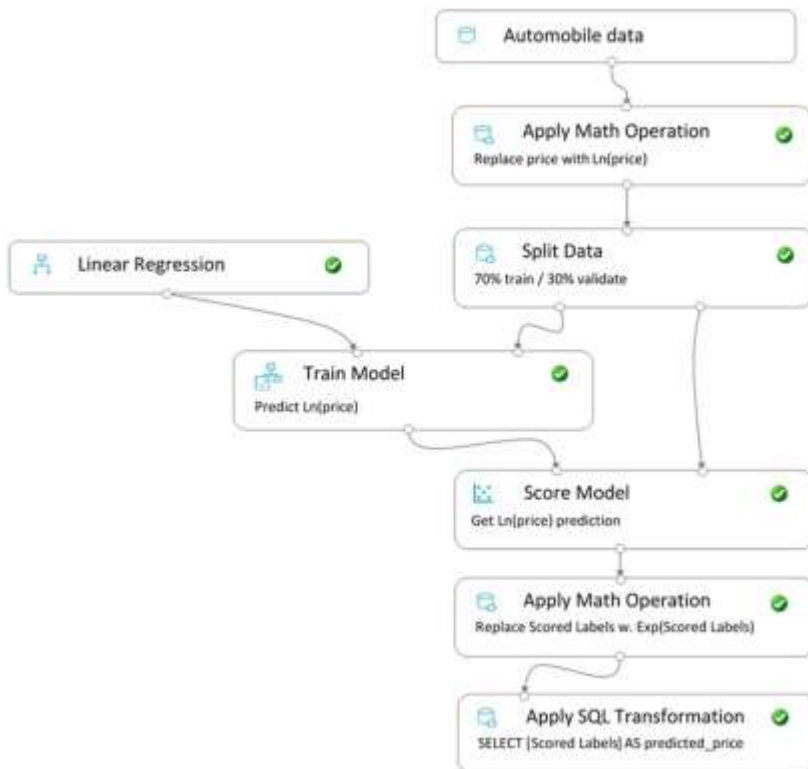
Automobile data

Apply Math Operation
Replace price with Ln(price)

Linear Regression

Split Data
70% train / 30% validate

Train Model
Predict Ln(price)

Score Model
Get Ln(price) prediction

Apply Math Operation
Replace Scored Labels w. Exp(Scored Labels)

Apply SQL Transformation
SELECT [Scored Labels] AS predicted_price